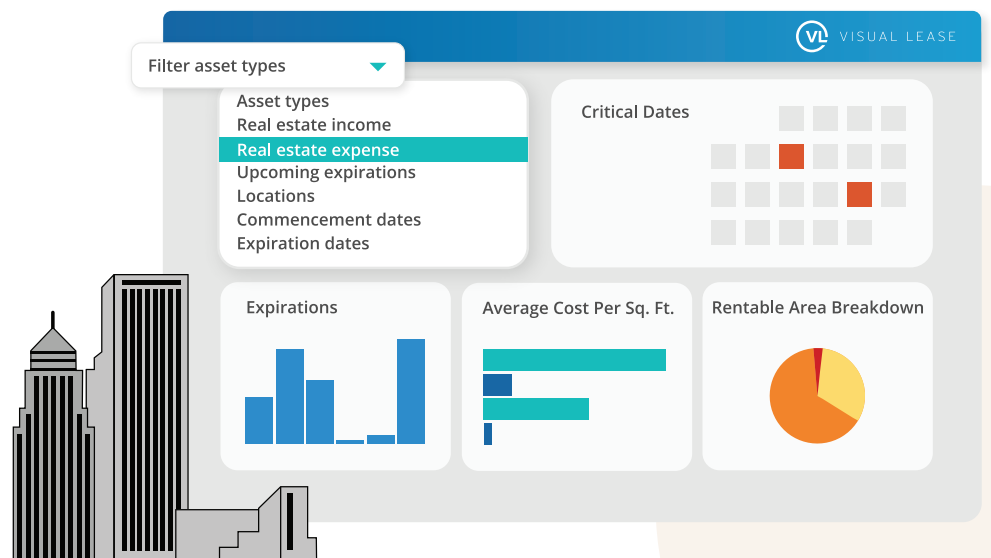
VL VISUAL LEASE

Filter asset types

Asset types
Real estate income
Real estate expense
Upcoming expirations
Locations
Commencement dates
Expiration dates

Critical Dates

Expirations

Average Cost Per Sq. Ft.

Rentable Area Breakdown